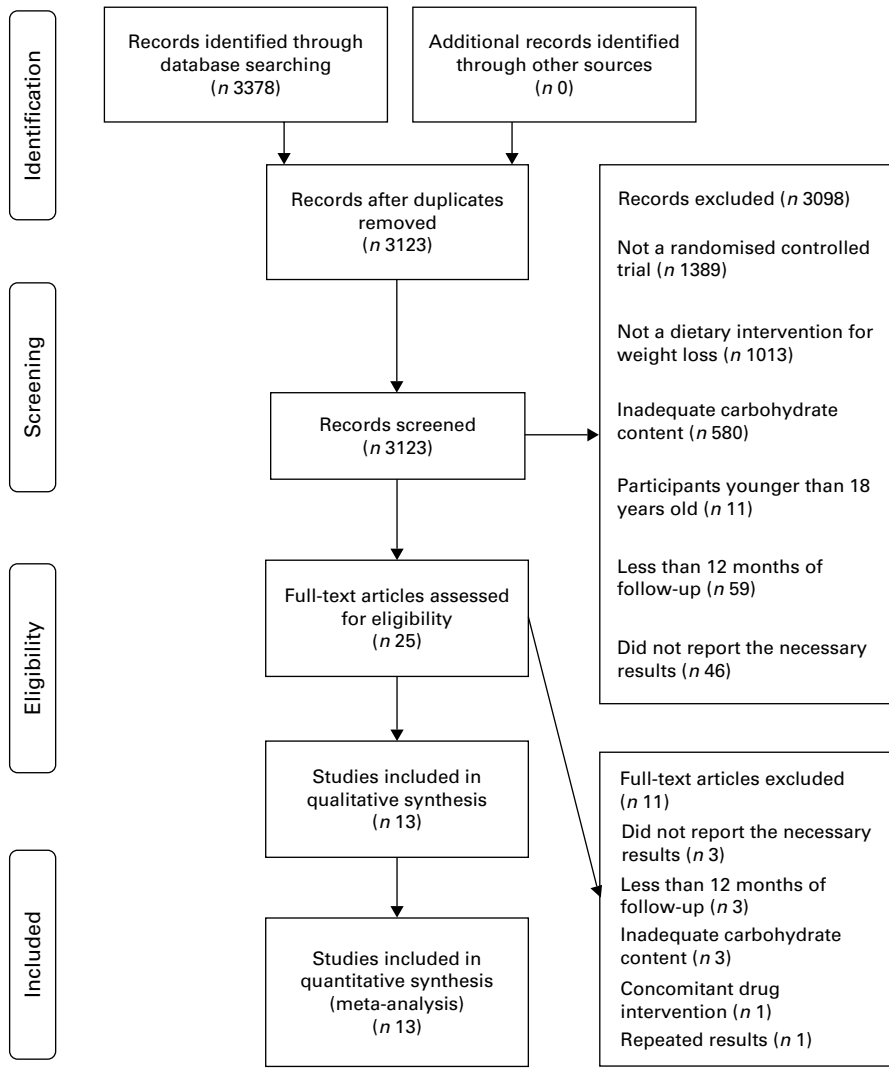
Identification

Records identified through database searching
($n$ 3378)

Additional records identified through other sources
($n$ 0)

Records after duplicates removed
($n$ 3123)

Records excluded ($n$ 3098)

Not a randomised controlled trial ($n$ 1389)

Not a dietary intervention for weight loss ($n$ 1013)

Inadequate carbohydrate content ($n$ 580)

Participants younger than 18 years old ($n$ 11)

Less than 12 months of follow-up ($n$ 59)

Did not report the necessary results ($n$ 46)

Screening

Records screened
($n$ 3123)

Eligibility

Full-text articles assessed for eligibility
($n$ 25)

Studies included in qualitative synthesis
($n$ 13)

Full-text articles excluded ($n$ 11)

Did not report the necessary results ($n$ 3)

Less than 12 months of follow-up ($n$ 3)

Inadequate carbohydrate content ($n$ 3)

Concomitant drug intervention ($n$ 1)

Repeated results ($n$ 1)

Included

Studies included in quantitative synthesis (meta-analysis)
($n$ 13)